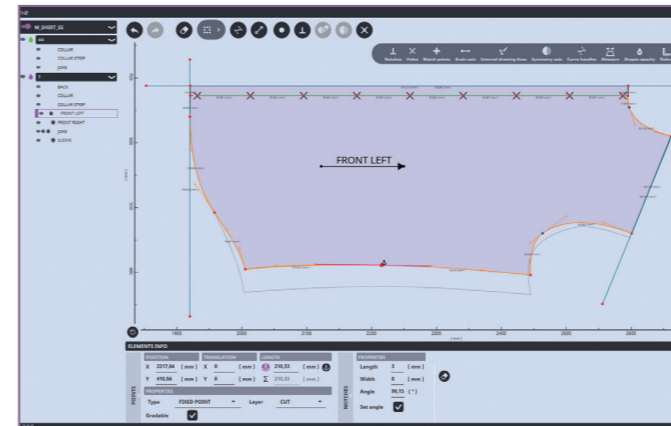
M_SHIRT_SS

COLLAR
COLLAR STRIP
JOKE

BACK
COLLAR
COLLAR STRIP
FRONT LEFT
FRONT RIGHT
JOKE
SLEEVE

Notches Holes Match points Grain axis Internal drawing lines Symmetry axis Curve handles Measures Shapes opacity

FRONT LEFT

1900 2000 2100 2200 2300 2400 2500 2600

ELEMENTS INFO

POINTS

POSITION
X 2217,04 ( mm )
Y 410,56 ( mm )

TRANSLATION
X 0 ( mm )
Y 0 ( mm )

LENGTH
218,33 ( mm )
218,33 ( mm )

PROPERTIES
Type FIXED POINT
Layer CUT
Gradable

NOTCHES

PROPERTIES
Length 5 ( mm )
Width 0 ( mm )
Angle 90,15 ( ° )
Set angle